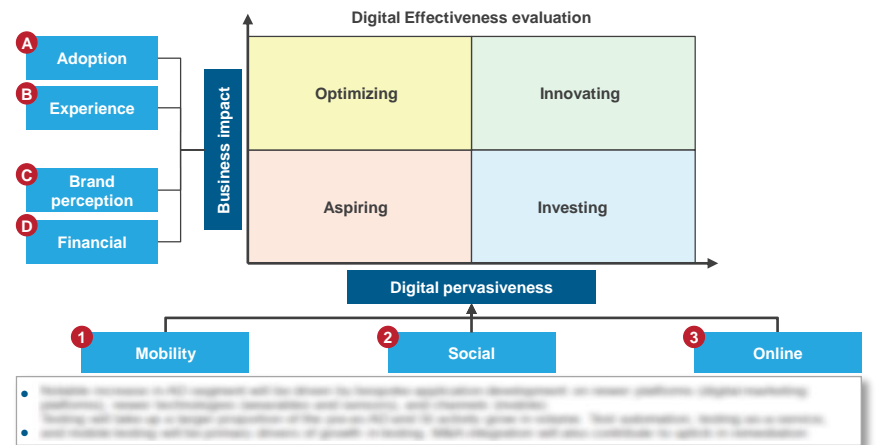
Digital Effectiveness evaluation

A Adoption

B Experience

C Brand perception

D Financial

Business impact

Optimizing

Innovating

Aspiring

Investing

Digital pervasiveness

1 Mobility

2 Social

3 Online

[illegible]

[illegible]